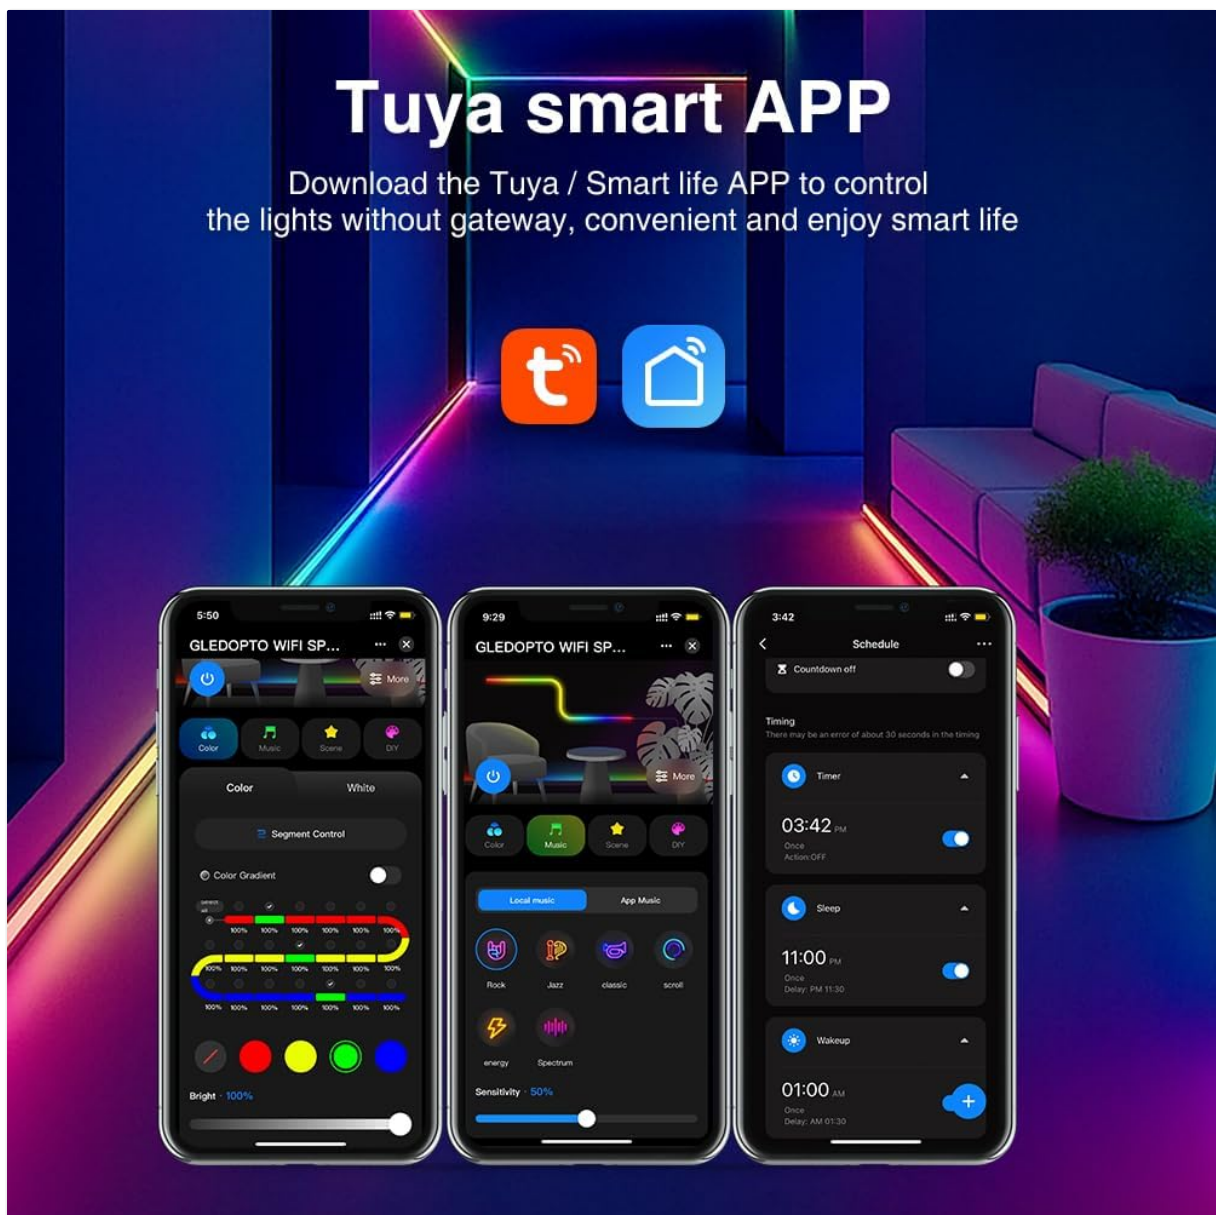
Tuya smart APP

Download the Tuya / Smart life APP to control the lights without gateway, convenient and enjoy smart life

5:50

GLEDOPTO WIFI SP...

More

Color Music Scene DIY

Color White

Segment Control

Color Gradient

100% 100% 100% 100% 100% 100%

100% 100% 100% 100% 100% 100%

100% 100% 100% 100% 100% 100% 100%

Bright · 100%

9:29

GLEDOPTO WIFI SP...

More

Color Music Scene DIY

Local music App Music

Rock Jazz classic scroll

energy Spectrum

Sensitivity · 50%

3:42

Schedule

Countdown off

Timing

There may be an error of about 30 seconds in the timing

Timer

03:42 PM

Once

Action:OFF

Sleep

11:00 PM

Once

Delay: PM 11:30

Wakeup

01:00 AM

Once

Delay: AM 01:30